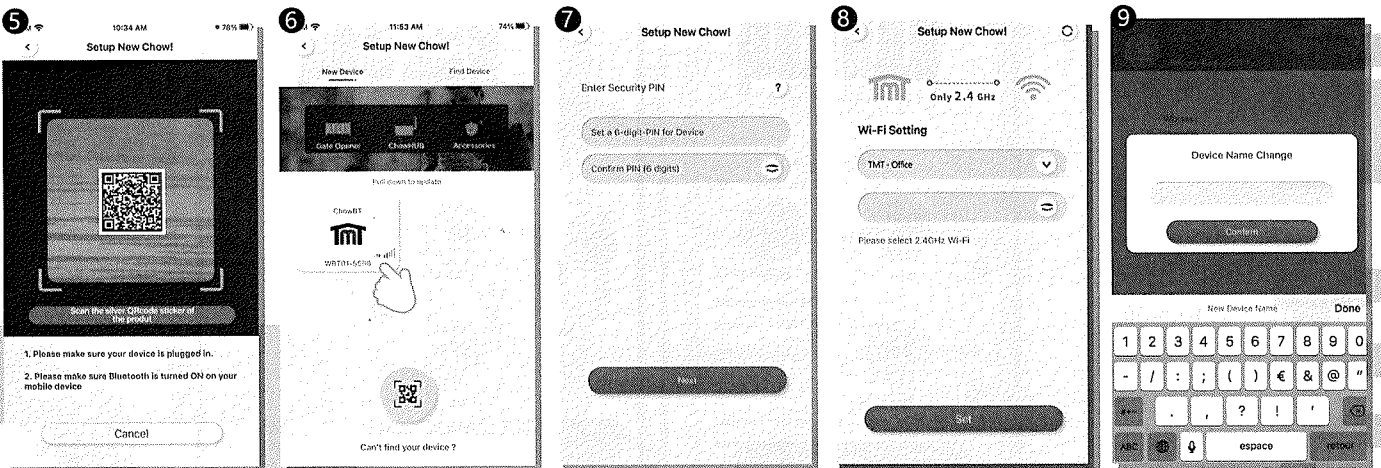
5
10:34 AM
76%
Setup New Chow!
Scan the silver QRcode sticker of the produt
1. Please make sure your device is plugged in.
2. Please make sure Bluetooth is turned ON on your mobile device
Cancel

6
11:53 AM
74%
Setup New Chow!
New Device
Find Device
Gate Opener
ChowHUB
Accessories
Pull down to update
ChowBT
WBT01-5586
Can't find your device ?

7
Setup New Chow!
Enter Security PIN
?
Set a 6-digit-PIN for Device
Confirm PIN (6 digits)
Next

8
Setup New Chow!
Only 2.4 GHz
Wi-Fi Setting
TMT - Office
Please select 2.4GHz Wi-Fi
Set

9
Device Name Change
Confirm
New Device Name
Done
1 2 3 4 5 6 7 8 9 0
- / : ; ( ) € & @ "
#+= . , ? ! '
ABC
espace
retour